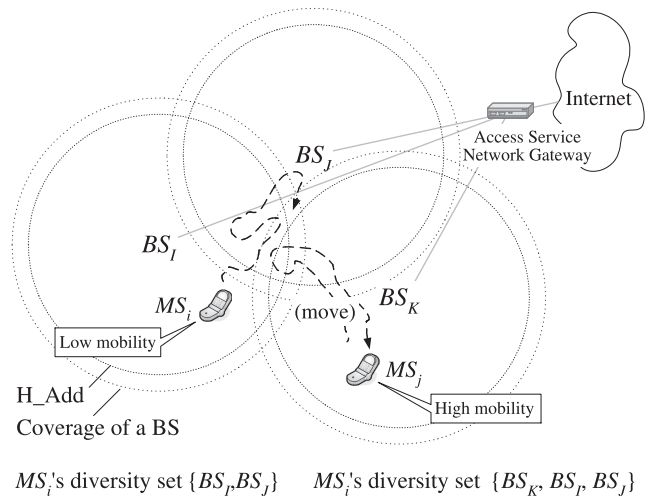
Internet

Access Service Network Gateway

$BS_J$

$BS_I$

$MS_i$

$BS_K$

(move)

Low mobility

$MS_j$

High mobility

H_Add

Coverage of a BS

$MS_i$'s diversity set $\{BS_I, BS_J\}$ $MS_i$'s diversity set $\{BS_K, BS_I, BS_J\}$